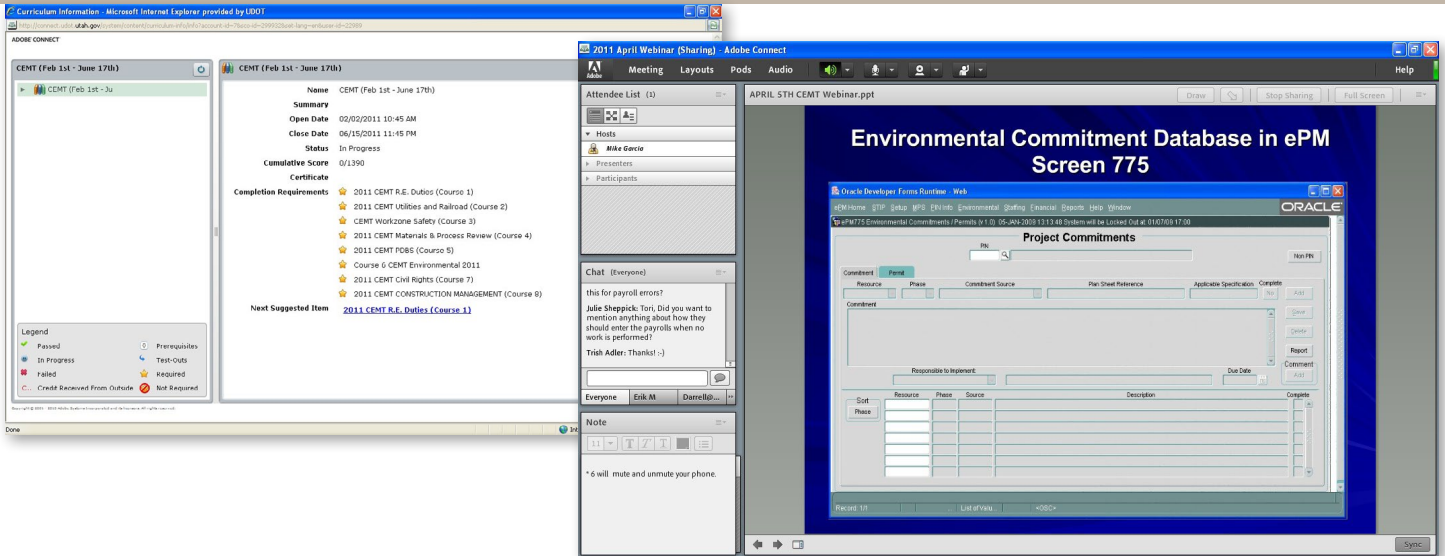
Curriculum Information - Microsoft Internet Explorer provided by UDOT

http://connect.udot.utah.gov/system/content/curriculum-info?account-id=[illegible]

ADOBE CONNECT

CEMT (Feb 1st - June 17th)

CEMT (Feb 1st - Ju

CEMT (Feb 1st - June 17th)

Name CEMT (Feb 1st - June 17th)
Summary
Open Date 02/02/2011 10:45 AM
Close Date 06/15/2011 11:45 PM
Status In Progress
Cumulative Score 0/1390
Certificate
Completion Requirements
2011 CEMT R.E. Duties (Course 1)
2011 CEMT Utilities and Railroad (Course 2)
CEMT Workzone Safety (Course 3)
2011 CEMT Materials & Process Review (Course 4)
2011 CEMT PDBS (Course 5)
Course 6 CEMT Environmental 2011
2011 CEMT Civil Rights (Course 7)
2011 CEMT CONSTRUCTION MANAGEMENT (Course 8)
Next Suggested Item 2011 CEMT R.E. Duties (Course 1)

Legend
Passed
Prerequisites
In Progress
Test-Outs
Failed
Required
Credit Received From Outside
Not Required

Done

2011 April Webinar (Sharing) - Adobe Connect

Meeting Layouts Pods Audio

Help

Attendee List (1)

Hosts
Mike Garcia
Presenters
Participants

Chat (Everyone)

this for payroll errors?

Julie Sheppick: Tori, Did you want to mention anything about how they should enter the payrolls when no work is performed?

Trish Adler: Thanks! :-)

Everyone Erik M Darrell@...

Note

* 6 will mute and unmute your phone.

APRIL 5TH CEMT Webinar.ppt

Draw Stop Sharing Full Screen

Environmental Commitment Database in ePM Screen 775

Oracle Developer Forms Runtime - Web

ePM Home STIP Setup MPS PIN Info Environmental Staffing Financial Reports Help Window

ORACLE

ePM775 Environmental Commitments / Permits (v 1.0) 05-JAN-2009 13:13:48 System will be Locked Out at 01/07/09 17:00

Project Commitments

PIN

Non PIN

Commitment Permit

Resource Phase Commitment Source Plan Sheet Reference Applicable Specification Complete

No Add

Commitment

Save

Delete

Report

Responsible to Implement Due Date

Comment Add

Sort Phase

Resource Phase Source Description Complete

Record: 1/1 List of Valu... <OSC>

Sync